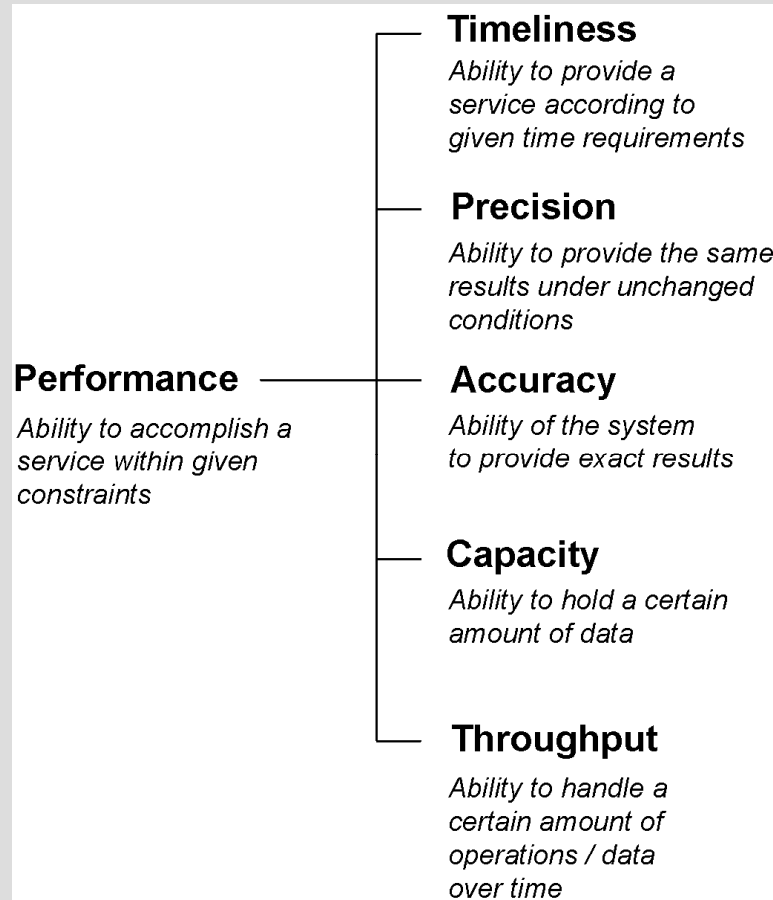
Performance

Ability to accomplish a service within given constraints

Timeliness

Ability to provide a service according to given time requirements

Precision

Ability to provide the same results under unchanged conditions

Accuracy

Ability of the system to provide exact results

Capacity

Ability to hold a certain amount of data

Throughput

Ability to handle a certain amount of operations / data over time